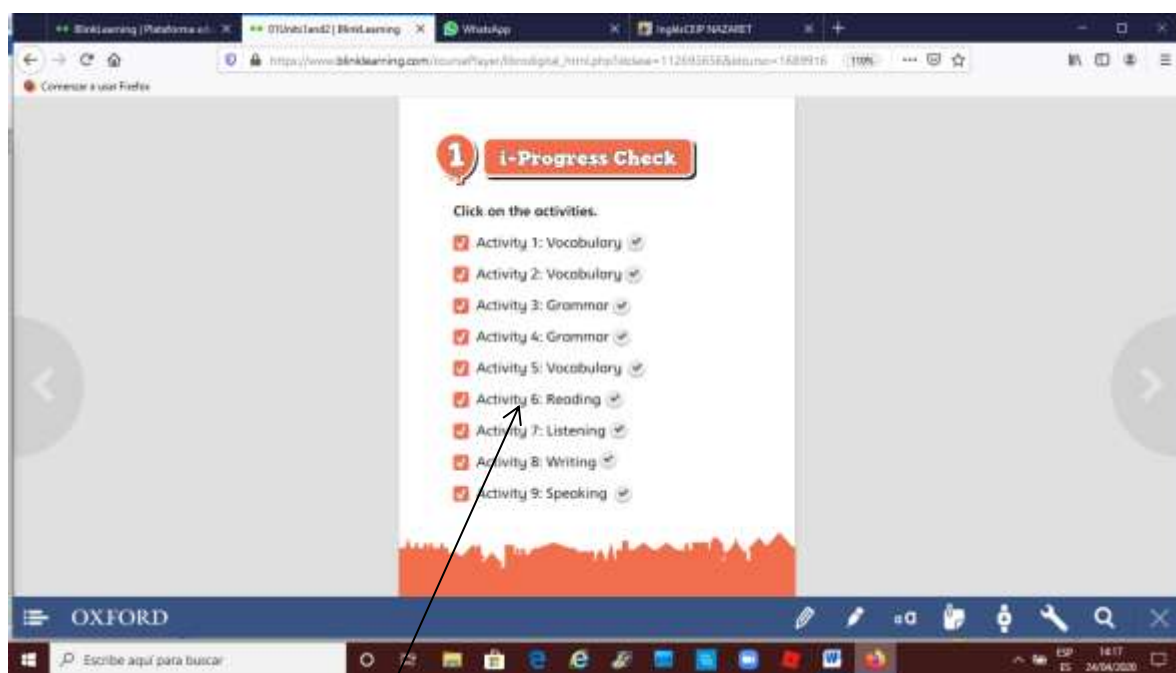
BlinkLearning | Plataforma ed ×
01Units1and2 | BlinkLearning ×
WhatsApp ×
InglésCEIP NAZARET ×
https://www.blinklearning.com/coursePlayer/librodigital_html.php?idclase=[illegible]
110%
Comenzar a usar Firefox

1 i-Progress Check

Click on the activities.

Activity 1: Vocabulary
Activity 2: Vocabulary
Activity 3: Grammar
Activity 4: Grammar
Activity 5: Vocabulary
Activity 6: Reading
Activity 7: Listening
Activity 8: Writing
Activity 9: Speaking

OXFORD

Escribe aquí para buscar
ESP ES
14:17
24/04/2020